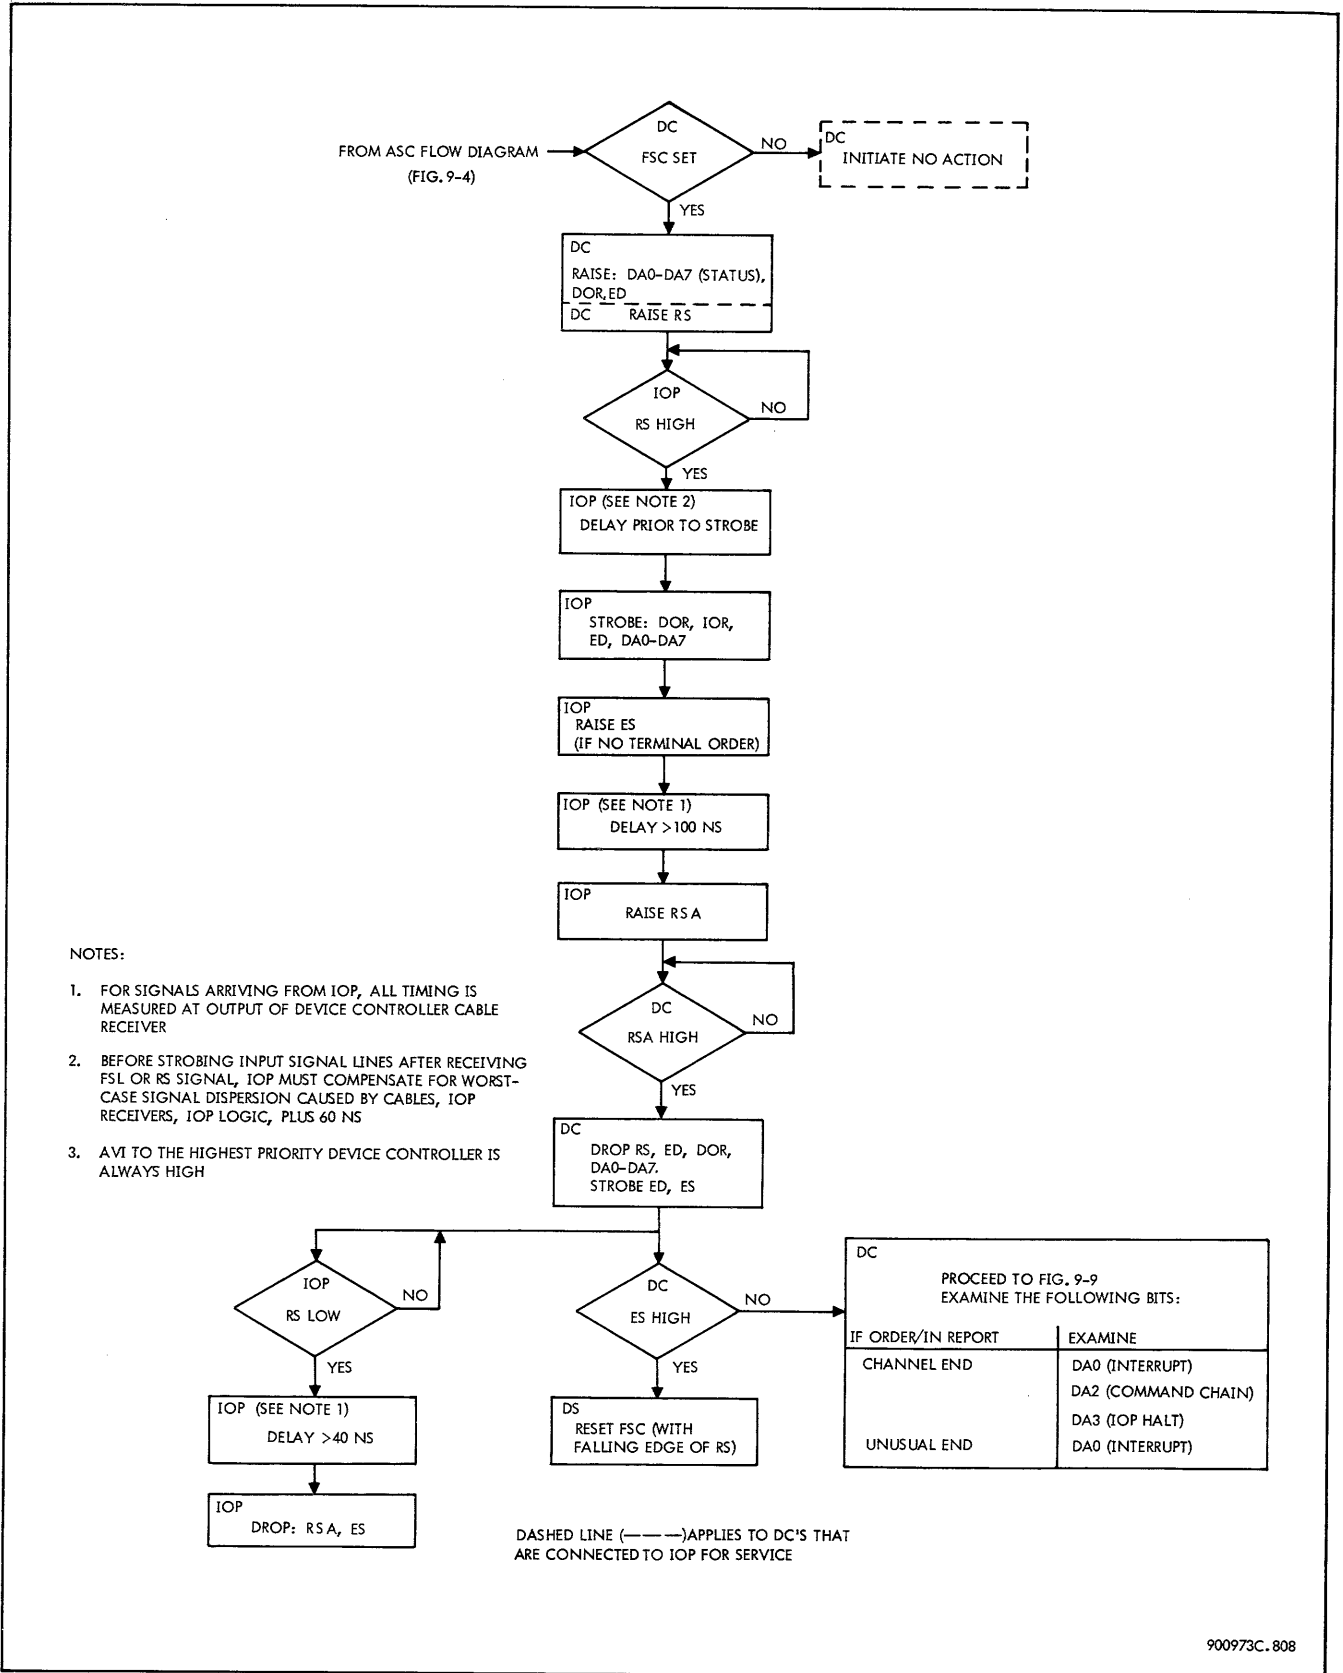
FROM ASC FLOW DIAGRAM
(FIG. 9-4)

DC
FSC SET

NO

DC
INITIATE NO ACTION

YES

DC
RAISE: DA0-DA7 (STATUS), DOR, ED
DC RAISE RS

IOP
RS HIGH

NO

YES

IOP (SEE NOTE 2)
DELAY PRIOR TO STROBE

IOP
STROBE: DOR, IOR, ED, DA0-DA7

IOP
RAISE ES
(IF NO TERMINAL ORDER)

IOP (SEE NOTE 1)
DELAY >100 NS

IOP
RAISE RSA

NOTES:

1. FOR SIGNALS ARRIVING FROM IOP, ALL TIMING IS MEASURED AT OUTPUT OF DEVICE CONTROLLER CABLE RECEIVER

2. BEFORE STROBING INPUT SIGNAL LINES AFTER RECEIVING FSL OR RS SIGNAL, IOP MUST COMPENSATE FOR WORST-CASE SIGNAL DISPERSION CAUSED BY CABLES, IOP RECEIVERS, IOP LOGIC, PLUS 60 NS

3. AVI TO THE HIGHEST PRIORITY DEVICE CONTROLLER IS ALWAYS HIGH

DC
RSA HIGH

NO

YES

DC
DROP RS, ED, DOR, DA0-DA7.
STROBE ED, ES

IOP
RS LOW

NO

YES

DC
ES HIGH

NO

YES

DC
PROCEED TO FIG. 9-9
EXAMINE THE FOLLOWING BITS:

| IF ORDER/IN REPORT | EXAMINE |
|---|---|
| CHANNEL END | DA0 (INTERRUPT) |
| | DA2 (COMMAND CHAIN) |
| | DA3 (IOP HALT) |
| UNUSUAL END | DA0 (INTERRUPT) |

IOP (SEE NOTE 1)
DELAY >40 NS

DS
RESET FSC (WITH FALLING EDGE OF RS)

IOP
DROP: RSA, ES

DASHED LINE (———)APPLIES TO DC'S THAT ARE CONNECTED TO IOP FOR SERVICE

900973C. 808